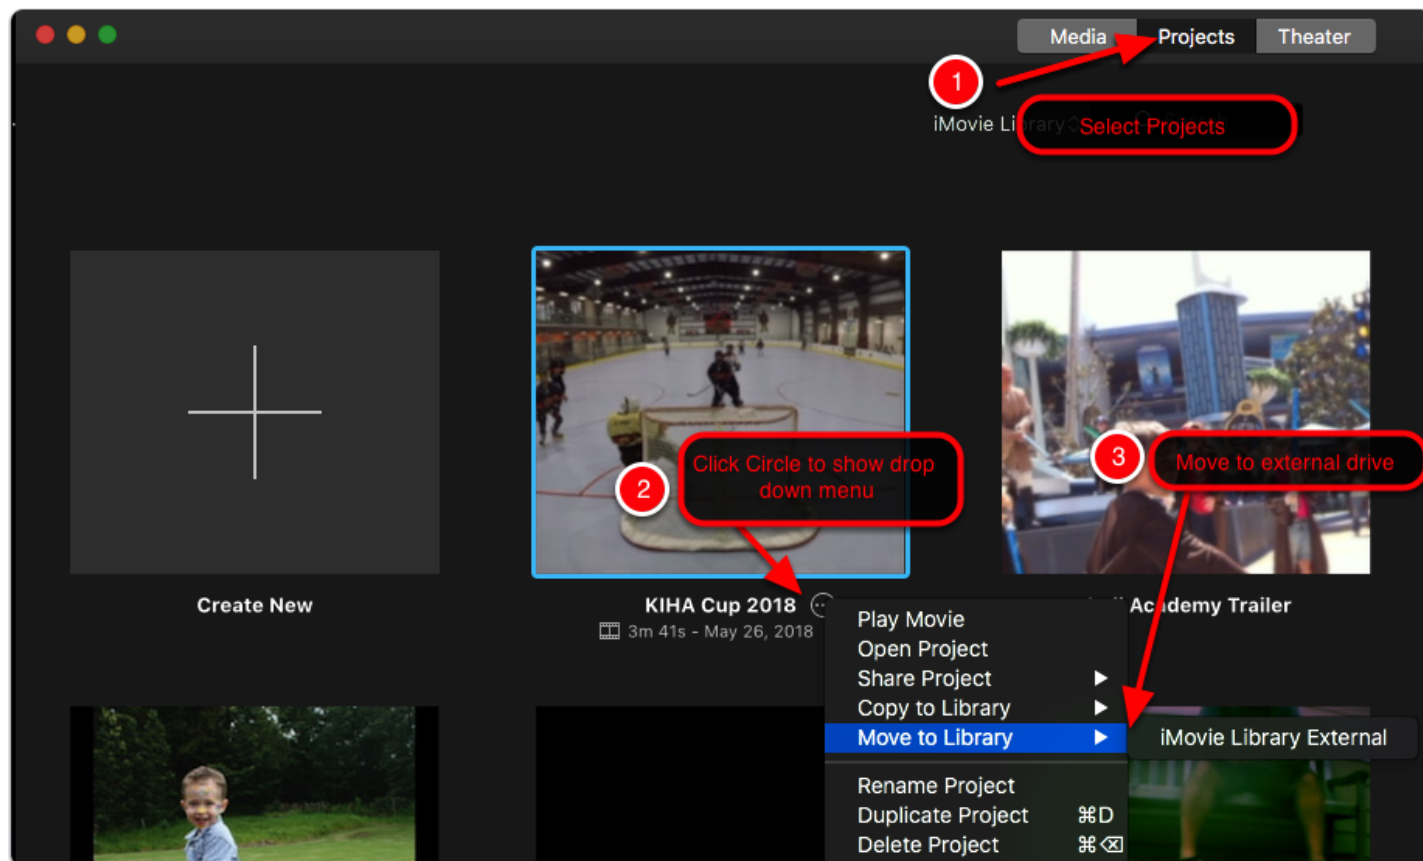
Media
Projects
Theater

1

iMovie Li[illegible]

Select Projects

Click Circle to show drop down menu

2

3

Move to external drive

Create New

KIHA Cup 2018
3m 41s - May 26, 2018

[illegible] Academy Trailer

Play Movie
Open Project
Share Project
Copy to Library
Move to Library
iMovie Library External
Rename Project
Duplicate Project ⌘D
Delete Project ⌘⌫